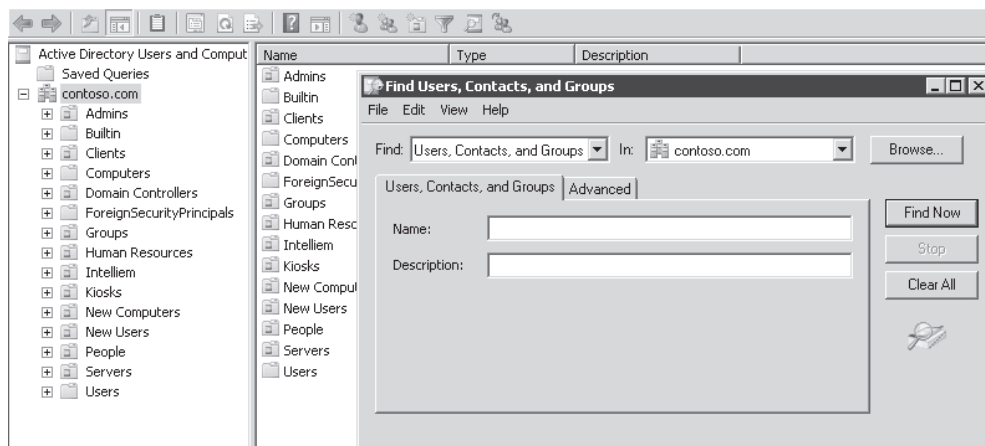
Active Directory Users and Comput
Saved Queries
contoso.com
Admins
Builtin
Clients
Computers
Domain Controllers
ForeignSecurityPrincipals
Groups
Human Resources
Intelliem
Kiosks
New Computers
New Users
People
Servers
Users

| Name | Type | Description |
|---|---|---|
| Admins | | |
| Builtin | | |
| Clients | | |
| Computers | | |
| Domain Con | | |
| ForeignSecu | | |
| Groups | | |
| Human Resc | | |
| Intelliem | | |
| Kiosks | | |
| New Comput | | |
| New Users | | |
| People | | |
| Servers | | |
| Users | | |

Find Users, Contacts, and Groups
File Edit View Help
Find: Users, Contacts, and Groups In: contoso.com Browse...
Users, Contacts, and Groups Advanced
Name:
Description:
Find Now
Stop
Clear All